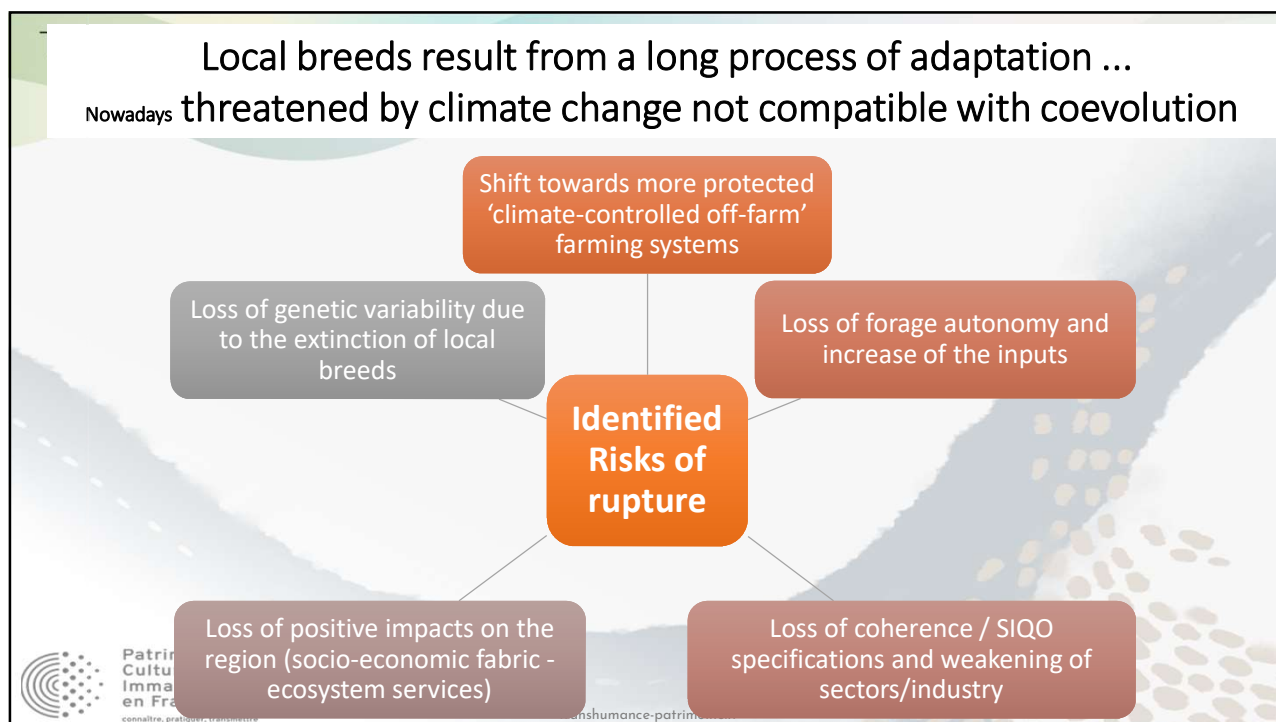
Local breeds result from a long process of adaptation ...
Nowadays threatened by climate change not compatible with coevolution

Shift towards more protected 'climate-controlled off-farm' farming systems

Loss of genetic variability due to the extinction of local breeds

Loss of forage autonomy and increase of the inputs

Identified Risks of rupture

Loss of positive impacts on the region (socio-economic fabric - ecosystem services)

Loss of coherence / SIQO specifications and weakening of sectors/industry

Patri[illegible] Cultu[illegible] Imma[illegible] en Fra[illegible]
connaître, pratiquer, transmettre

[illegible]anshumance-patrim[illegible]